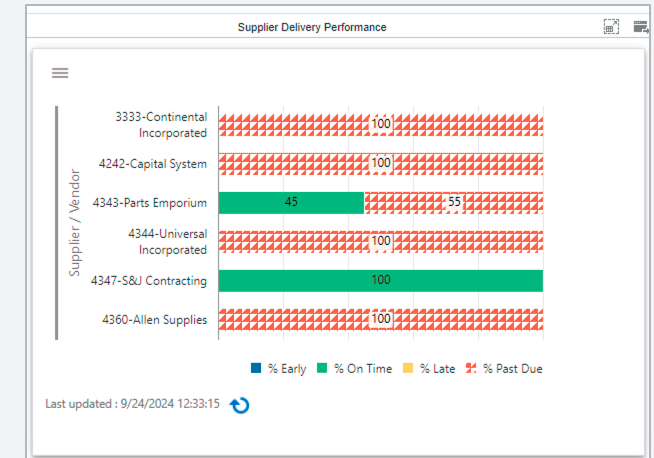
Supplier Delivery Performance

Supplier / Vendor

3333-Continental Incorporated
100

4242-Capital System
100

4343-Parts Emporium
45
55

4344-Universal Incorporated
100

4347-S&J Contracting
100

4360-Allen Supplies
100

% Early % On Time % Late % Past Due

Last updated : 9/24/2024 12:33:15